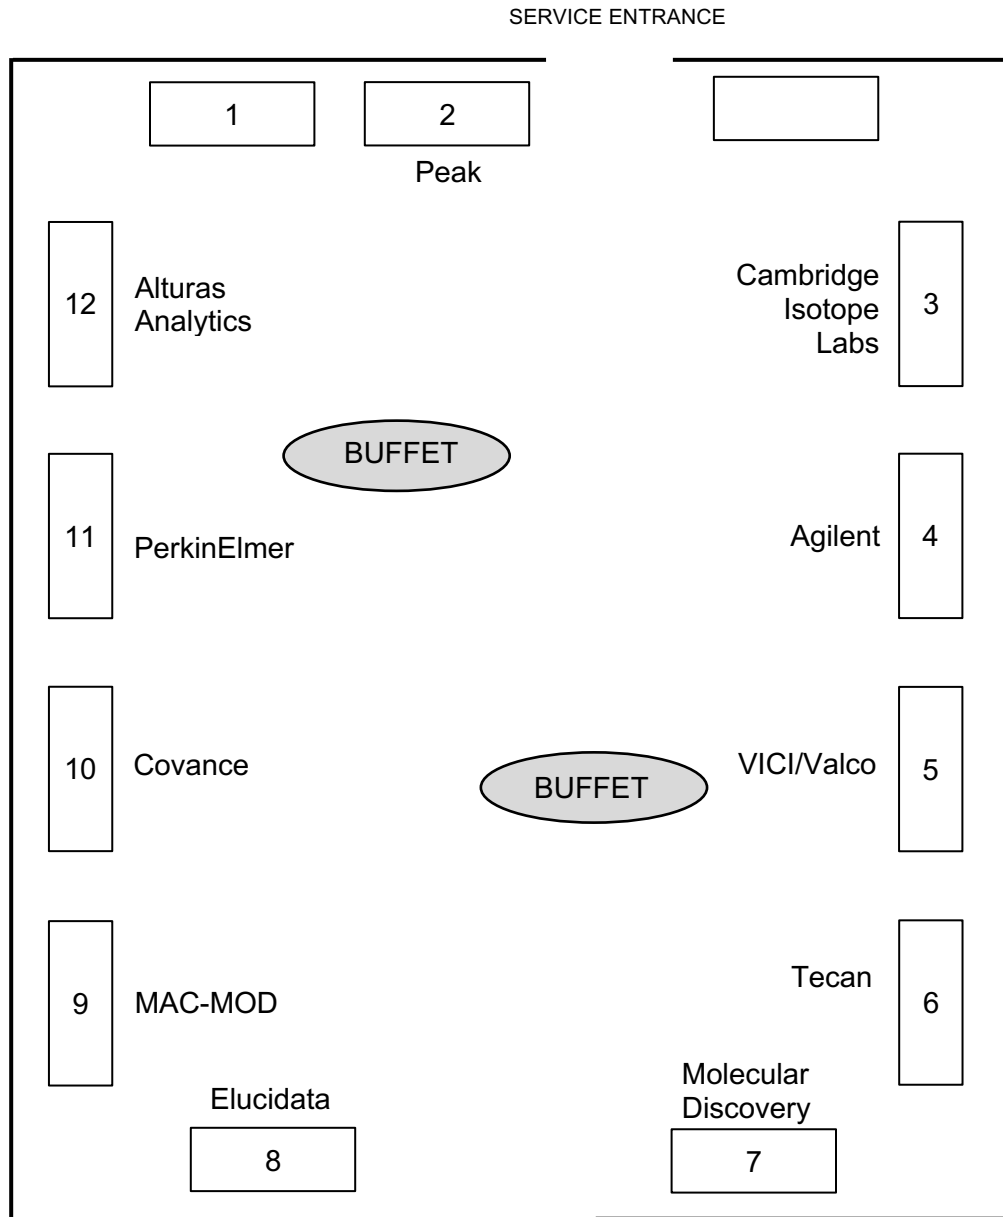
SERVICE ENTRANCE

1

2

Peak

12

Alturas Analytics

Cambridge Isotope Labs

3

BUFFET

11

PerkinElmer

Agilent

4

10

Covance

BUFFET

VICI/Valco

5

9

MAC-MOD

Tecan

6

Elucidata

Molecular Discovery

8

7